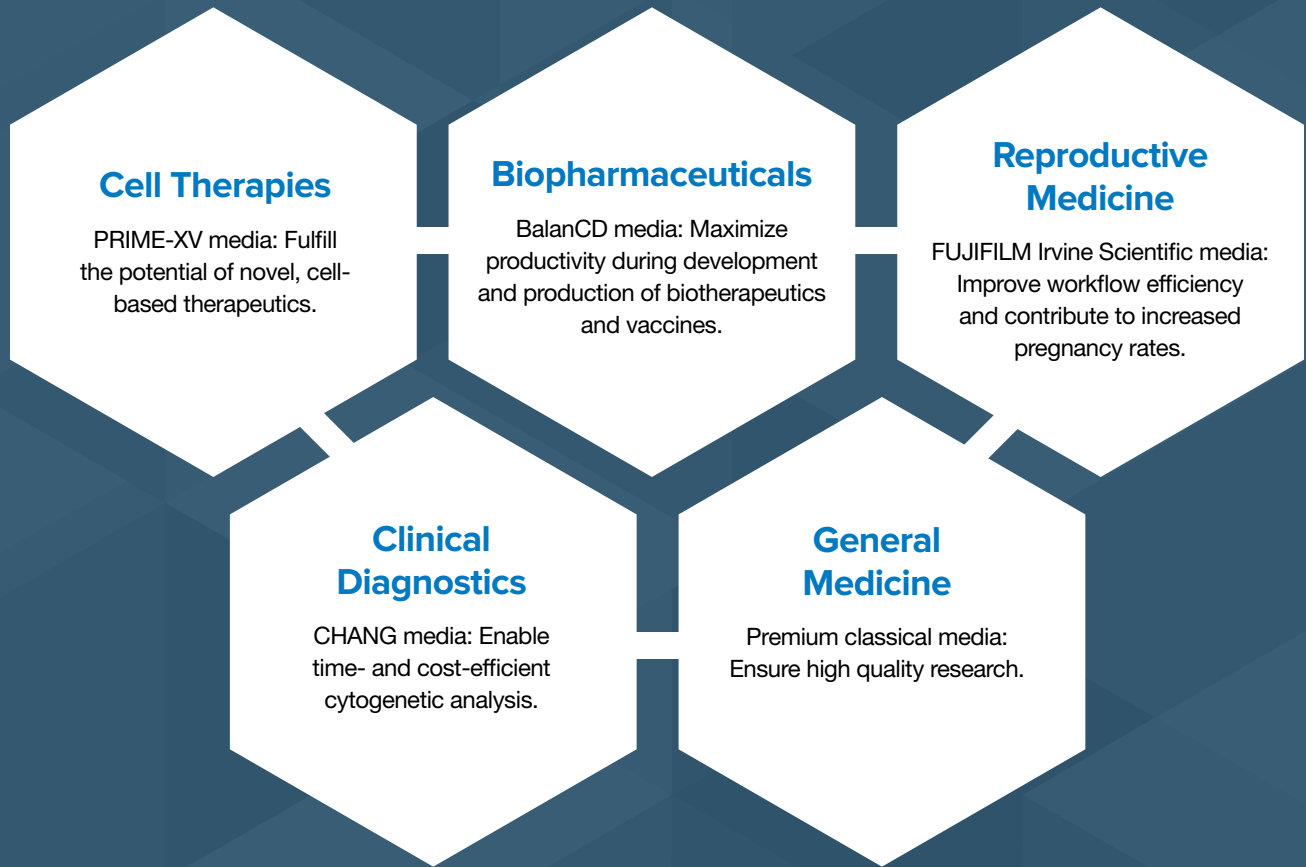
Cell Therapies

PRIME-XV media: Fulfill the potential of novel, cell-based therapeutics.

Biopharmaceuticals

BalanCD media: Maximize productivity during development and production of biotherapeutics and vaccines.

Reproductive Medicine

FUJIFILM Irvine Scientific media: Improve workflow efficiency and contribute to increased pregnancy rates.

Clinical Diagnostics

CHANG media: Enable time- and cost-efficient cytogenetic analysis.

General Medicine

Premium classical media: Ensure high quality research.